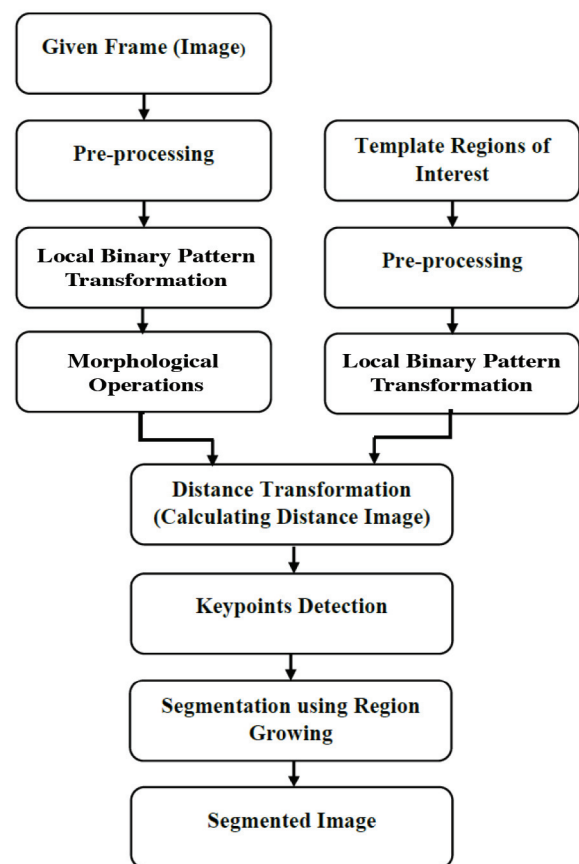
Given Frame (Image)

Pre-processing

Local Binary Pattern Transformation

Morphological Operations

Template Regions of Interest

Pre-processing

Local Binary Pattern Transformation

Distance Transformation (Calculating Distance Image)

Keypoints Detection

Segmentation using Region Growing

Segmented Image